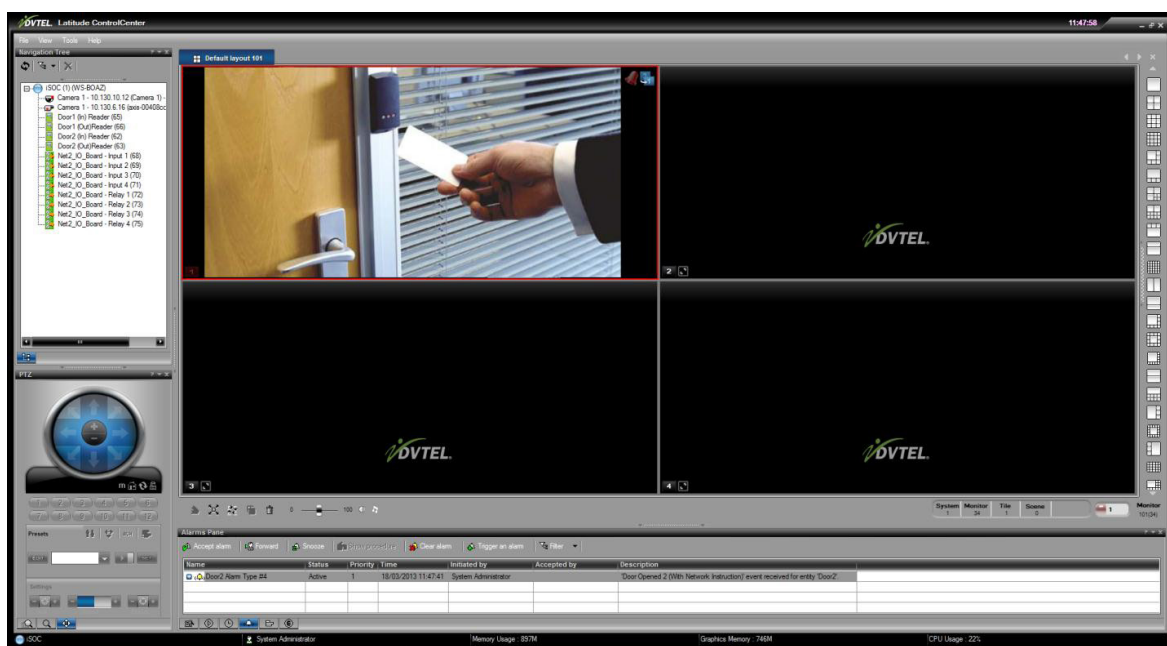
DVTEL Latitude ControlCenter

11:47:58

File View Tools Help

Navigation Tree

iSOC (1) (WS-BOAZ)
Camera 1 - 10.130.10.12 (Camera 1) -
Camera 1 - 10.130.6.16 (axis-00408c
Door1 (In) Reader (65)
Door1 (Out)Reader (66)
Door2 (In) Reader (62)
Door2 (Out)Reader (63)
Net2_IO_Board - Input 1 (68)
Net2_IO_Board - Input 2 (69)
Net2_IO_Board - Input 3 (70)
Net2_IO_Board - Input 4 (71)
Net2_IO_Board - Relay 1 (72)
Net2_IO_Board - Relay 2 (73)
Net2_IO_Board - Relay 3 (74)
Net2_IO_Board - Relay 4 (75)

PTZ

Presets

Settings

Default layout 101

DVTEL.

2

DVTEL.

3

DVTEL.

4

0 100

System 1 Monitor 34 Tile 1 Scene 0

1

Monitor 101(34)

Alarms Pane

Accept alarm Forward Snooze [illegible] Clear alarm Trigger an alarm Filter

| Name | Status | Priority | Time | Initiated by | Accepted by | Description |
|---|---|---|---|---|---|---|
| Door2 Alarm Type #4 | Active | 1 | 18/03/2013 11:47:41 | System Administrator | | 'Door Opened 2 (With Network Instruction)' event received for entity 'Door2' |

iSOC System Administrator Memory Usage : 897M Graphics Memory : 746M CPU Usage : 22%